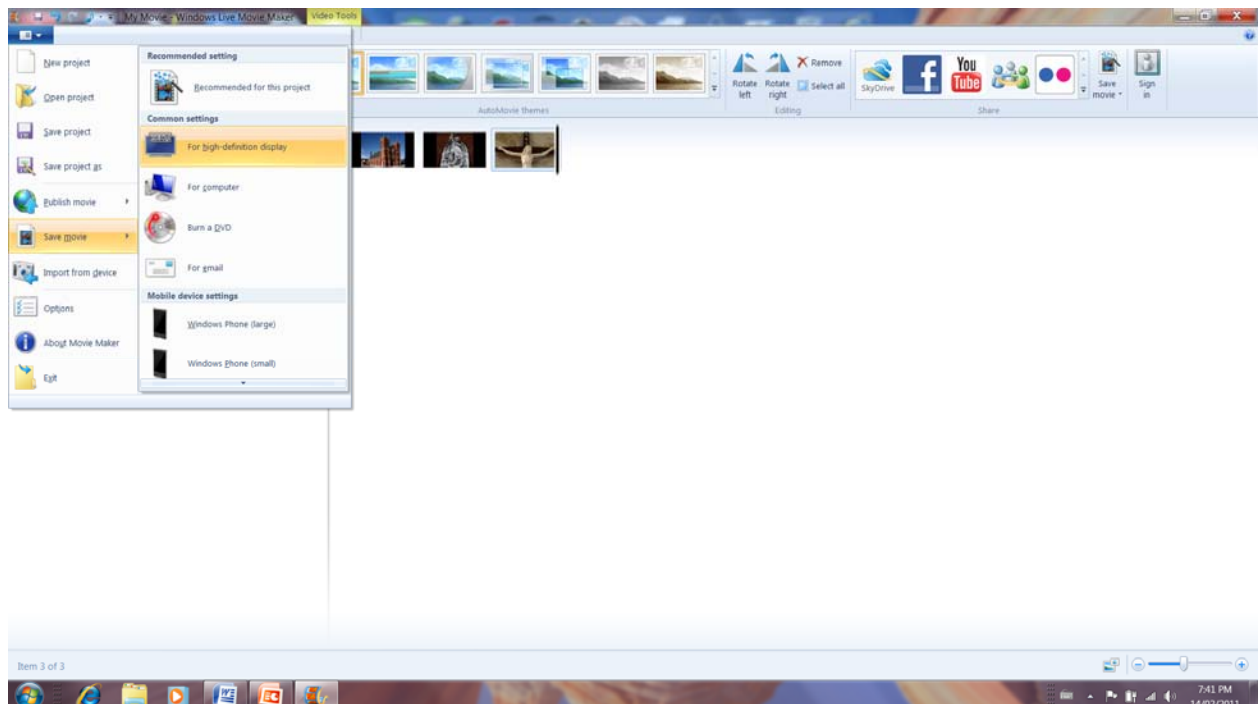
My Movie - Windows Live Movie Maker
Video Tools

New project
Open project
Save project
Save project as
Publish movie
Save movie
Import from device
Options
About Movie Maker
Exit

Recommended setting
Recommended for this project
Common settings
For high-definition display
For computer
Burn a DVD
For email
Mobile device settings
Windows Phone (large)
Windows Phone (small)

AutoMovie themes
Rotate left
Rotate right
Remove
Select all
Editing
SkyDrive
You Tube
Save movie
Sign in
Share

Item 3 of 3

7:41 PM
14/02/2011